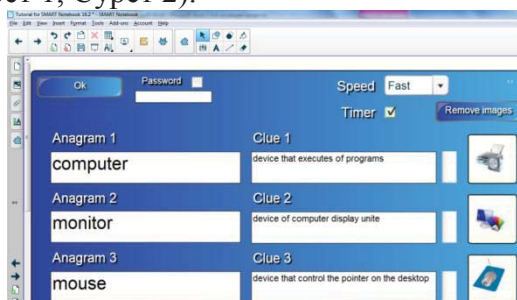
of 1, Сурег 2).

Tutorial for SMART Notebook 14.2 * - SMART Notebook

File Edit View Insert Format Tools Add-ons Account Help

Ok

Password

Speed Fast

Timer ☑

Remove images

Anagram 1

computer

Clue 1

device that executes of programs

Anagram 2

monitor

Clue 2

device of computer display unite

Anagram 3

mouse

Clue 3

device that control the pointer on the desktop